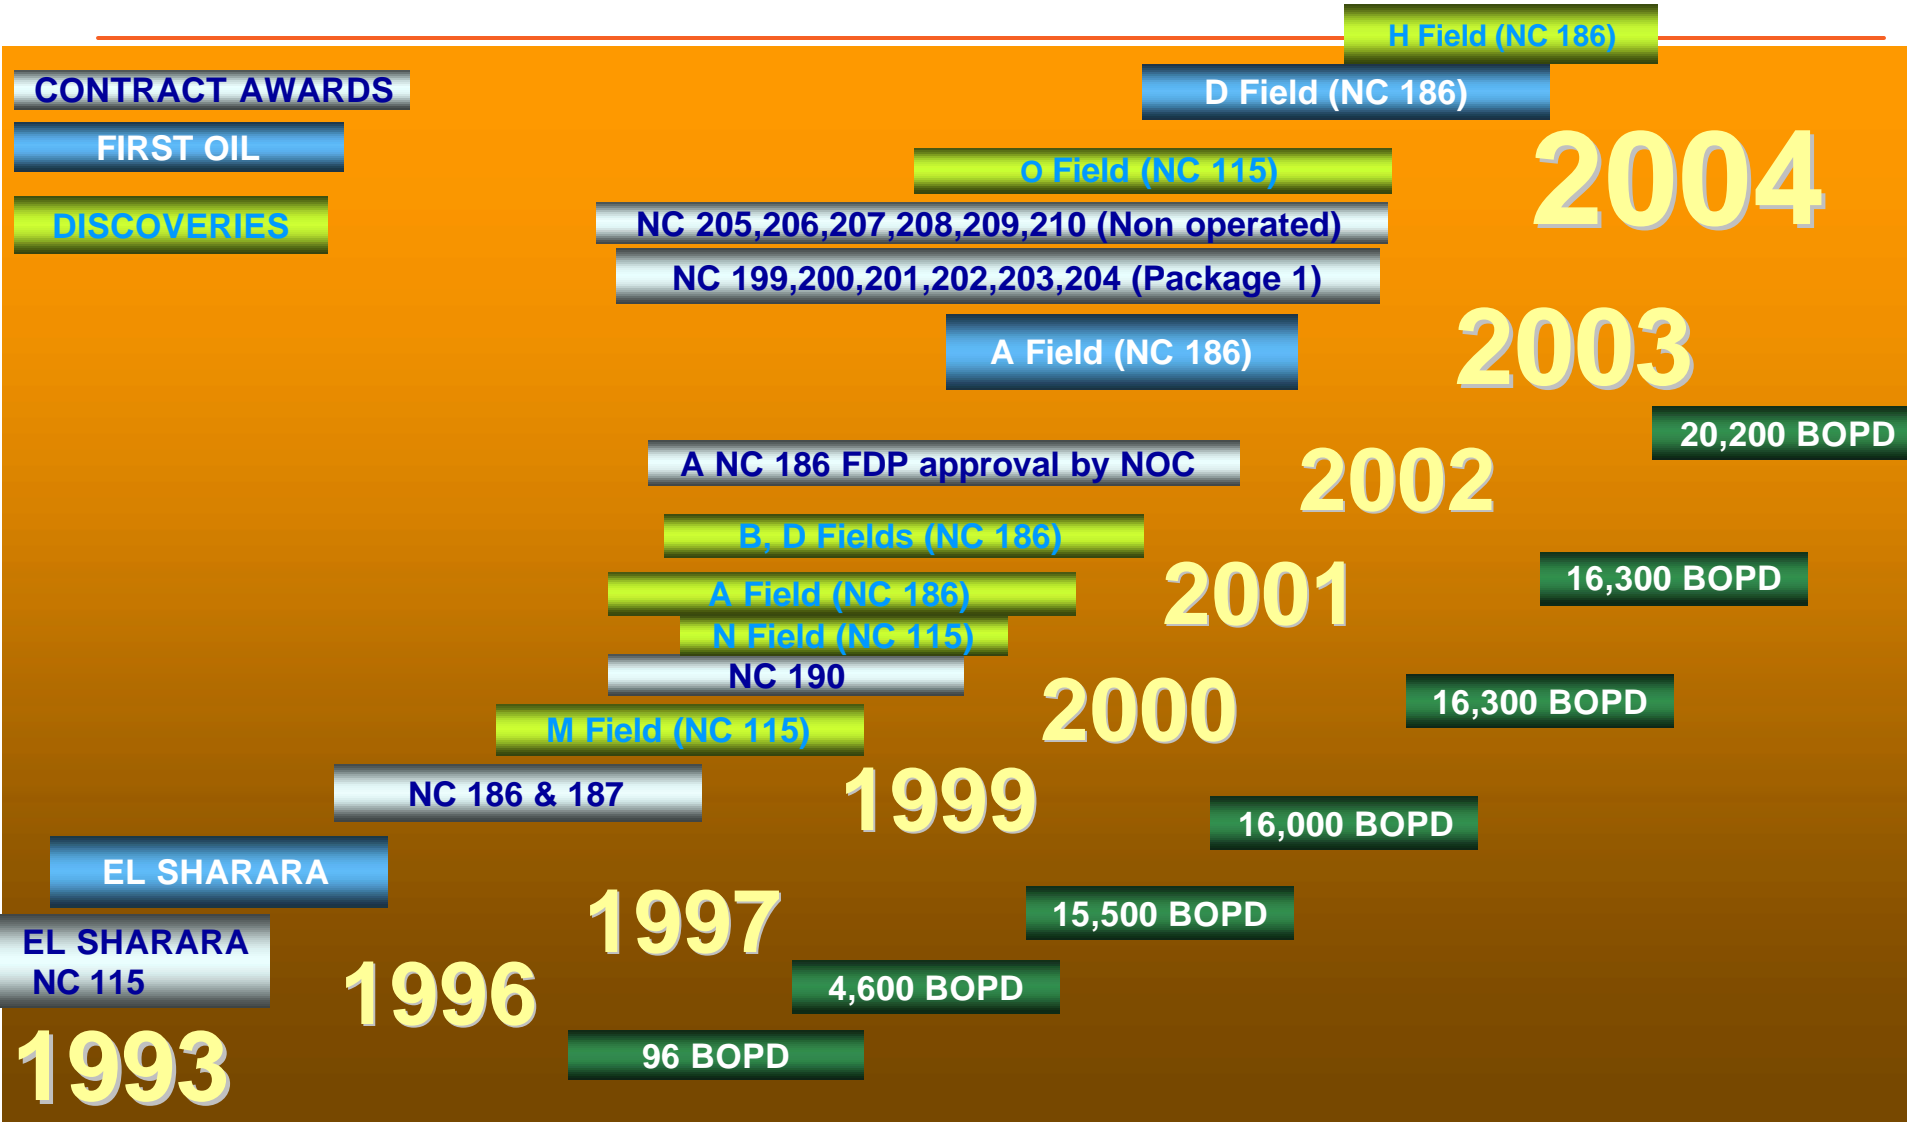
H Field (NC 186)

CONTRACT AWARDS

D Field (NC 186)

FIRST OIL

DISCOVERIES

O Field (NC 115)

2004

NC 205,206,207,208,209,210 (Non operated)

NC 199,200,201,202,203,204 (Package 1)

A Field (NC 186)

2003

20,200 BOPD

A NC 186 FDP approval by NOC

2002

B, D Fields (NC 186)

A Field (NC 186)

2001

16,300 BOPD

N Field (NC 115)

NC 190

2000

16,300 BOPD

M Field (NC 115)

NC 186 & 187

1999

16,000 BOPD

EL SHARARA

1997

15,500 BOPD

EL SHARARA
NC 115

1996

4,600 BOPD

1993

96 BOPD